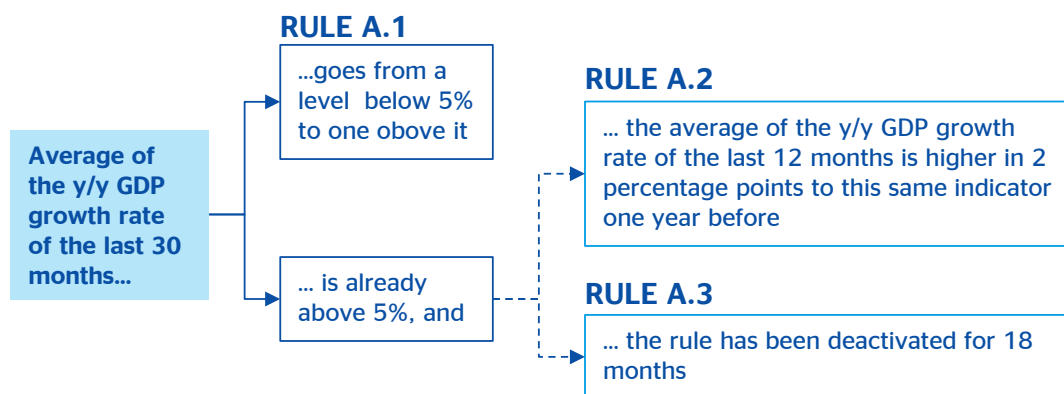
Average of the y/y GDP growth rate of the last 30 months…

RULE A.1

…goes from a level below 5% to one obove it

RULE A.2

… the average of the y/y GDP growth rate of the last 12 months is higher in 2 percentage points to this same indicator one year before

… is already above 5%, and

RULE A.3

… the rule has been deactivated for 18 months